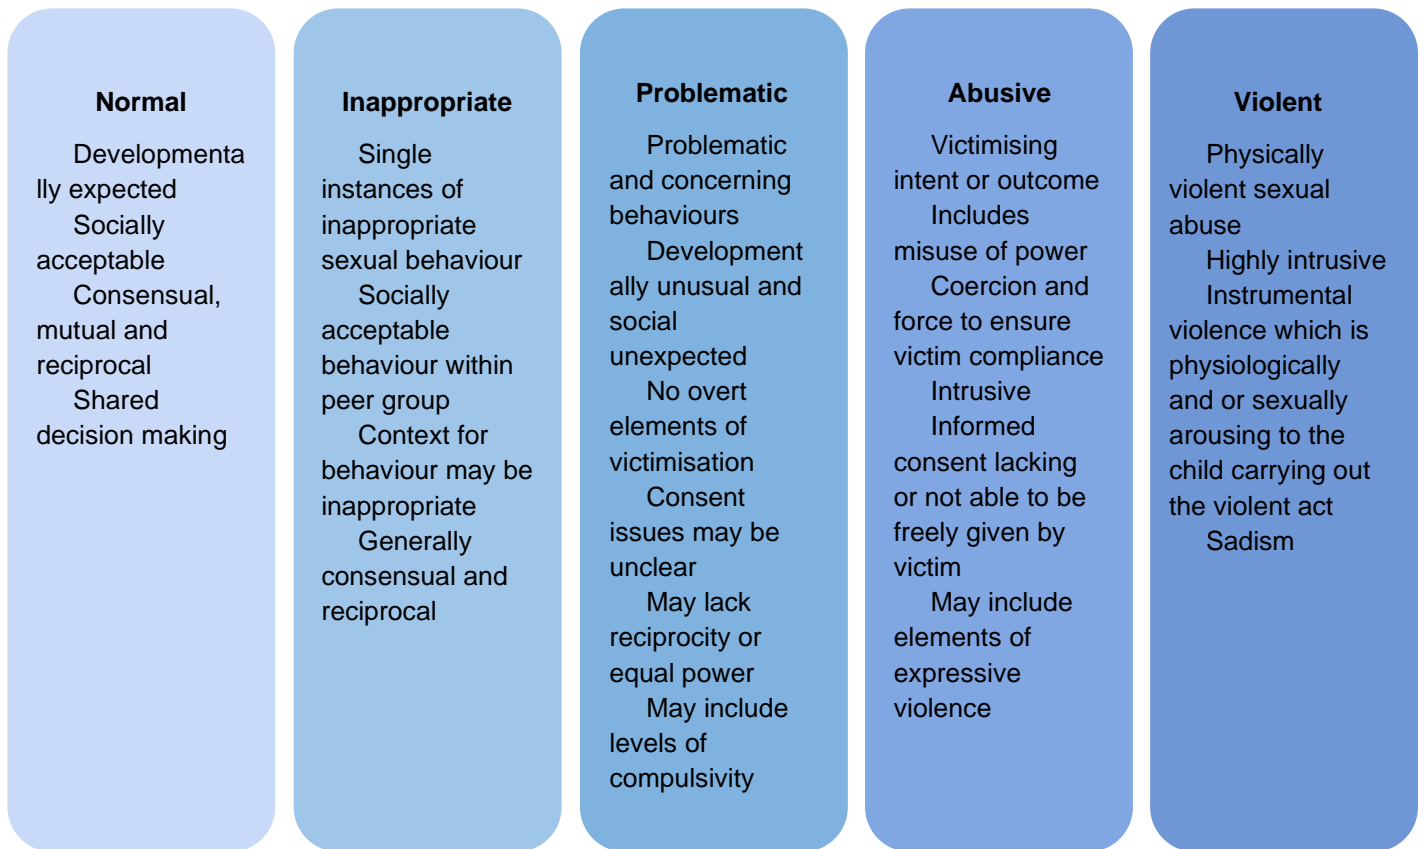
Normal

Developmentally expected

Socially acceptable

Consensual, mutual and reciprocal

Shared decision making

Inappropriate

Single instances of inappropriate sexual behaviour

Socially acceptable behaviour within peer group

Context for behaviour may be inappropriate

Generally consensual and reciprocal

Problematic

Problematic and concerning behaviours

Developmentally unusual and social unexpected

No overt elements of victimisation

Consent issues may be unclear

May lack reciprocity or equal power

May include levels of compulsivity

Abusive

Victimising intent or outcome

Includes misuse of power

Coercion and force to ensure victim compliance

Intrusive

Informed consent lacking or not able to be freely given by victim

May include elements of expressive violence

Violent

Physically violent sexual abuse

Highly intrusive

Instrumental violence which is physiologically and or sexually arousing to the child carrying out the violent act

Sadism